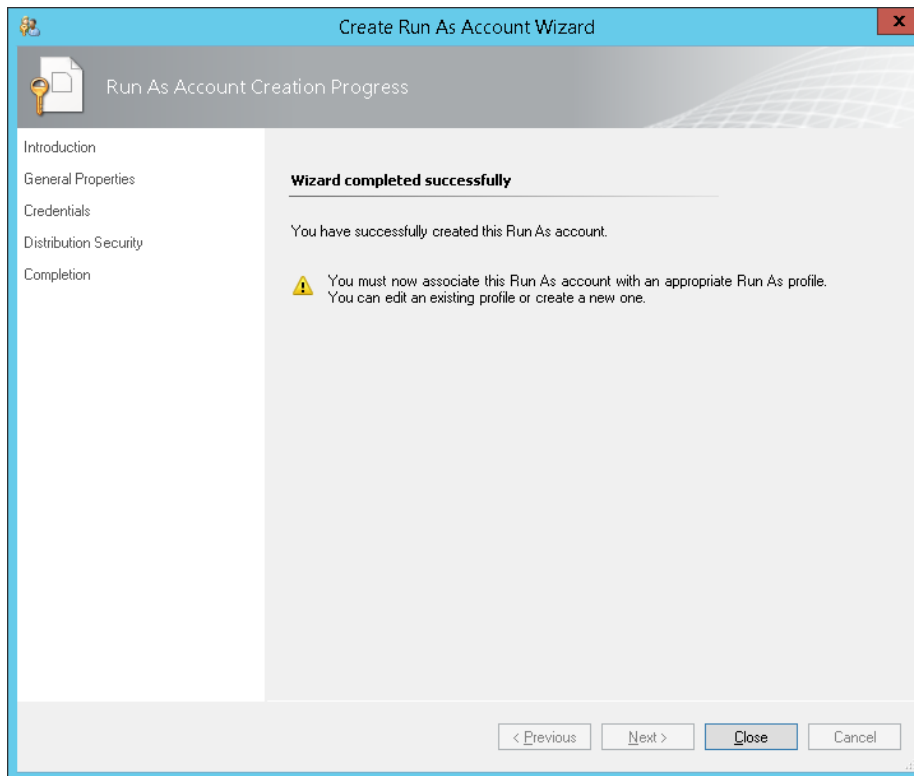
Create Run As Account Wizard

x

Run As Account Creation Progress

Introduction

General Properties

Credentials

Distribution Security

Completion

Wizard completed successfully

You have successfully created this Run As account.

You must now associate this Run As account with an appropriate Run As profile. You can edit an existing profile or create a new one.

< Previous

Next >

Close

Cancel